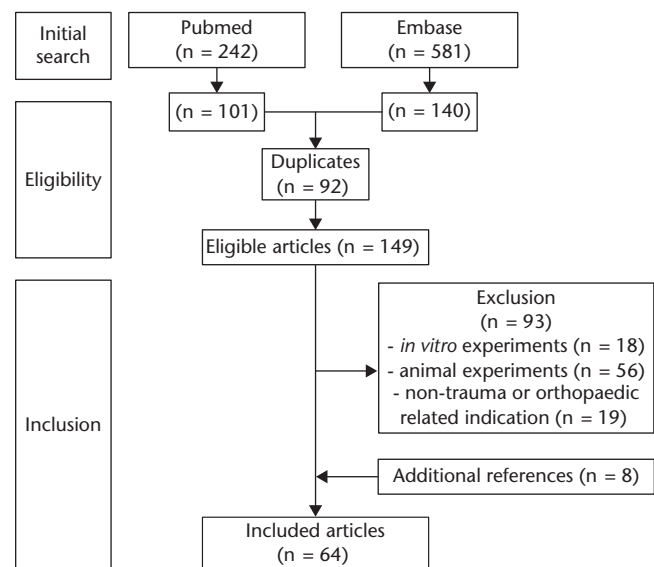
Initial search

Pubmed (n = 242)

Embase (n = 581)

(n = 101)

(n = 140)

Eligibility

Duplicates (n = 92)

Eligible articles (n = 149)

Inclusion

Exclusion (n = 93)
- *in vitro* experiments (n = 18)
- animal experiments (n = 56)
- non-trauma or orthopaedic related indication (n = 19)

Additional references (n = 8)

Included articles (n = 64)